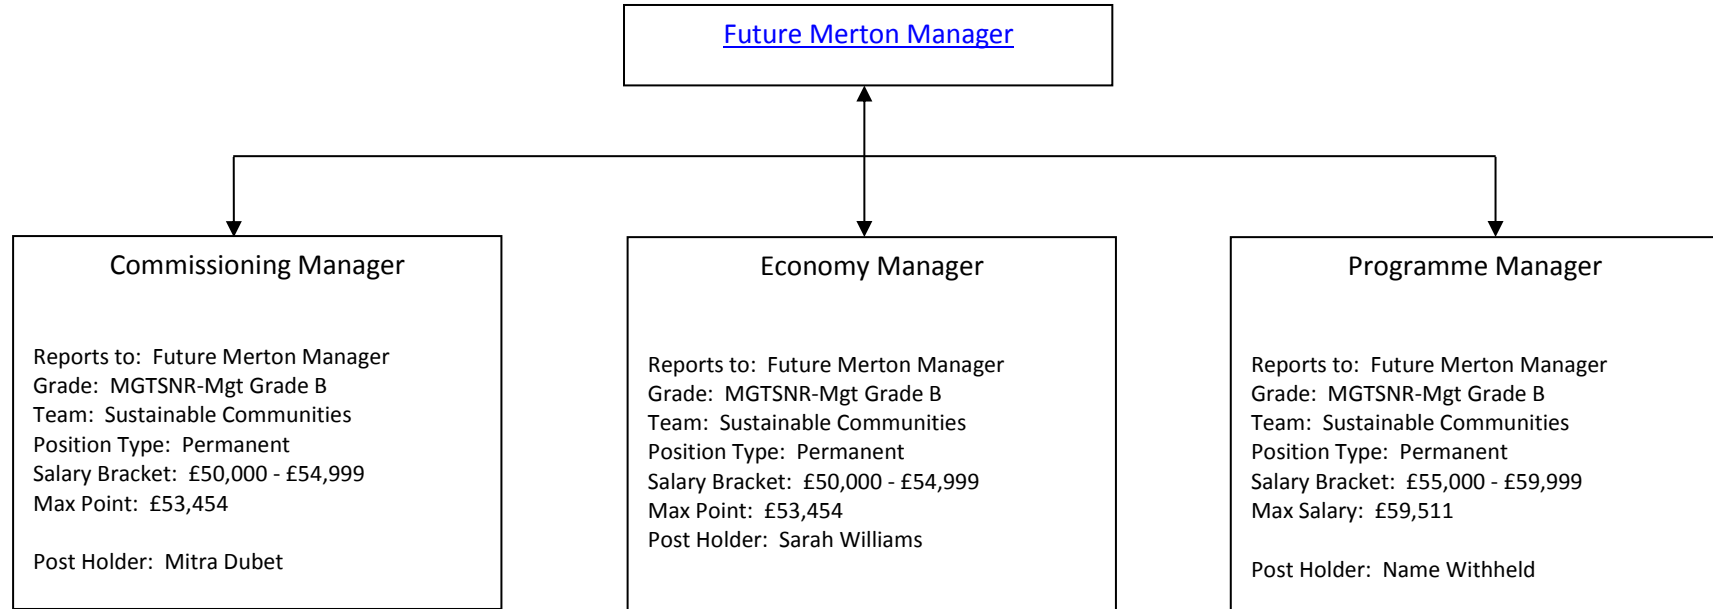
Future Merton Manager

Commissioning Manager

Reports to: Future Merton Manager
Grade: MGTSNR-Mgt Grade B
Team: Sustainable Communities
Position Type: Permanent
Salary Bracket: £50,000 - £54,999
Max Point: £53,454

Post Holder: Mitra Dubet

Economy Manager

Reports to: Future Merton Manager
Grade: MGTSNR-Mgt Grade B
Team: Sustainable Communities
Position Type: Permanent
Salary Bracket: £50,000 - £54,999
Max Point: £53,454
Post Holder: Sarah Williams

Programme Manager

Reports to: Future Merton Manager
Grade: MGTSNR-Mgt Grade B
Team: Sustainable Communities
Position Type: Permanent
Salary Bracket: £55,000 - £59,999
Max Salary: £59,511

Post Holder: Name Withheld